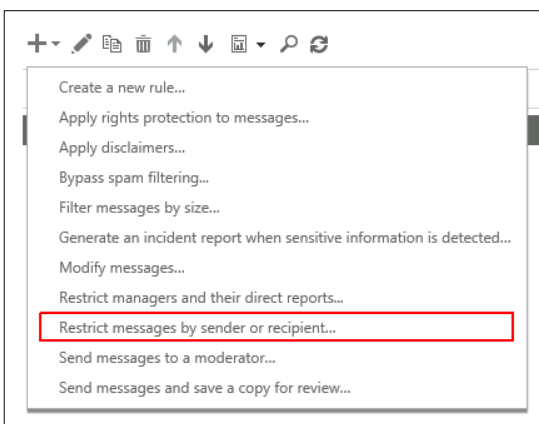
Create a new rule...
Apply rights protection to messages...
Apply disclaimers...
Bypass spam filtering...
Filter messages by size...
Generate an incident report when sensitive information is detected...
Modify messages...
Restrict managers and their direct reports...
Restrict messages by sender or recipient...
Send messages to a moderator...
Send messages and save a copy for review...